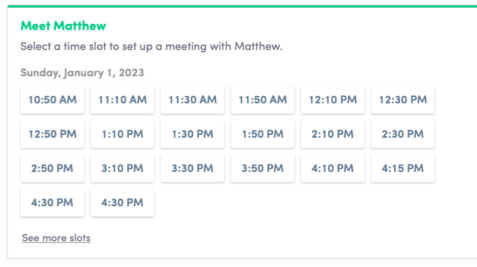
Meet Matthew

Select a time slot to set up a meeting with Matthew.

Sunday, January 1, 2023

10:50 AM 11:10 AM 11:30 AM 11:50 AM 12:10 PM 12:30 PM

12:50 PM 1:10 PM 1:30 PM 1:50 PM 2:10 PM 2:30 PM

2:50 PM 3:10 PM 3:30 PM 3:50 PM 4:10 PM 4:15 PM

4:30 PM 4:30 PM

See more slots